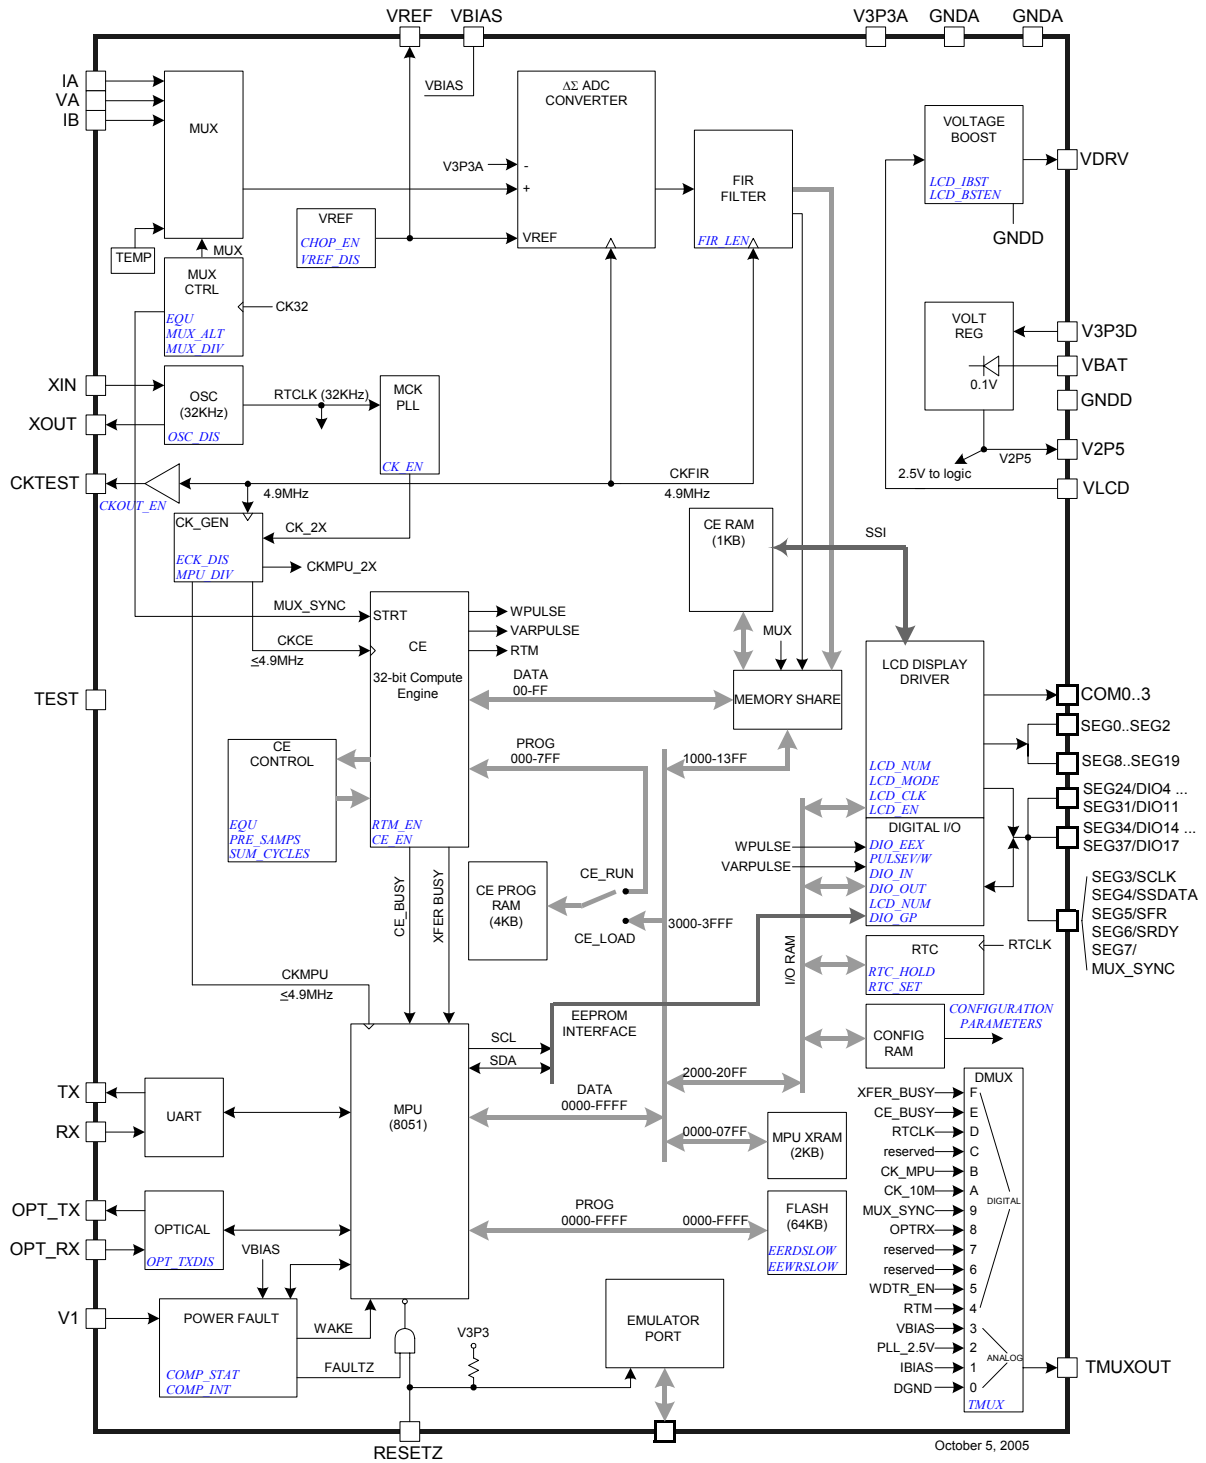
VREF VBIAS V3P3A GNDA GNDA

IA
VA
IB

MUX

VBIAS

ΔΣ ADC CONVERTER

V3P3A -
+

FIR FILTER

VOLTAGE BOOST
LCD_IBST
LCD_BSTEN

VDRV

GNDD

TEMP

MUX

VREF
CHOP_EN
VREF_DIS

VREF

FIR_LEN

MUX CTRL
EQU
MUX_ALT
MUX_DIV

CK32

VOLT REG
0.1V

V3P3D
VBAT
GNDD

XIN
XOUT

OSC (32KHz)
OSC_DIS

RTCLK (32KHz)

MCK PLL
CK_EN

V2P5
2.5V to logic

V2P5
VLCD

CKTEST
CKOUT_EN

4.9MHz

CKFIR
4.9MHz

CK_GEN
ECK_DIS
MPU_DIV

CK_2X

CKMPU_2X

CE RAM (1KB)

SSI

MUX_SYNC

STRT
CE
32-bit Compute Engine

WPULSE
VARPULSE
RTM

MUX

CKCE
≤4.9MHz

LCD DISPLAY DRIVER

TEST

DATA 00-FF

MEMORY SHARE

COM0..3
SEG0..SEG2
SEG8..SEG19

CE CONTROL
EQU
PRE_SAMPS
SUM_CYCLES

PROG 000-7FF

RTM_EN
CE_EN

1000-13FF

LCD_NUM
LCD_MODE
LCD_CLK
LCD_EN

SEG24/DIO4 ...
SEG31/DIO11
SEG34/DIO14 ...
SEG37/DIO17

DIGITAL I/O
WPULSE
VARPULSE
DIO_EEX
PULSEV/W
DIO_IN
DIO_OUT
LCD_NUM
DIO_GP

SEG3/SCLK
SEG4/SSDATA
SEG5/SFR
SEG6/SRDY
SEG7/
MUX_SYNC

CE_BUSY
XFER BUSY

CE PROG RAM (4KB)

CE_RUN
CE_LOAD

3000-3FFF

I/O RAM

RTC
RTC_HOLD
RTC_SET

RTCLK

CKMPU
≤4.9MHz

EEPROM INTERFACE

SCL
SDA

CONFIGURATION PARAMETERS

CONFIG RAM

2000-20FF

DMUX

TX
RX

UART

MPU (8051)

DATA 0000-FFFF

0000-07FF

MPU XRAM (2KB)

XFER_BUSY F
CE_BUSY E
RTCLK D
reserved C
CK_MPU B
CK_10M A
MUX_SYNC 9
OPTRX 8
reserved 7
reserved 6
WDTR_EN 5
RTM 4
VBIAS 3
PLL_2.5V 2
IBIAS 1
DGND 0

DIGITAL
ANALOG
TMUX

OPT_TX
OPT_RX

OPTICAL
OPT_TXDIS

VBIAS

PROG 0000-FFFF

0000-FFFF

FLASH (64KB)
EEROSLOW
EEWRSLOW

V1

POWER FAULT
COMP_STAT
COMP_INT

WAKE
FAULTZ

V3P3

EMULATOR PORT

TMUXOUT

RESETZ

October 5, 2005